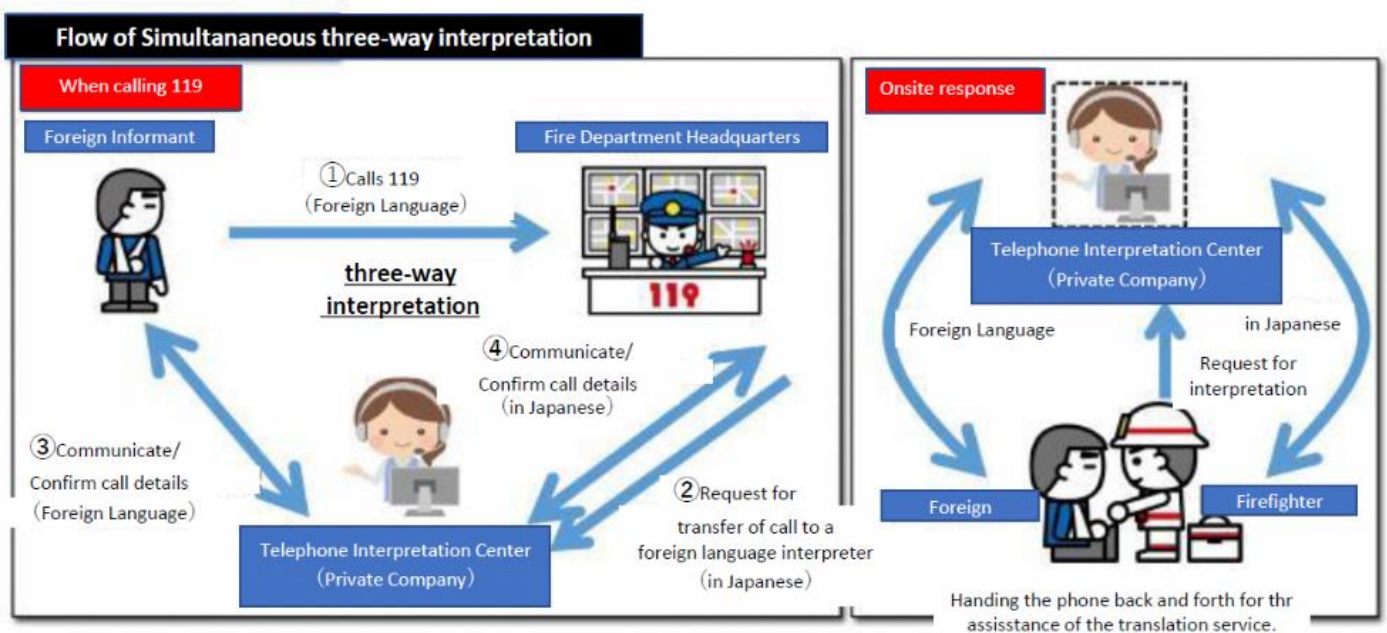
Flow of Simultananeous three-way interpretation

When calling 119

Foreign Informant

Fire Department Headquarters

①Calls 119 (Foreign Language)

119

three-way interpretation

④Communicate/ Confirm call details (in Japanese)

③Communicate/ Confirm call details (Foreign Language)

②Request for transfer of call to a foreign language interpreter (in Japanese)

Telephone Interpretation Center (Private Company)

Onsite response

Telephone Interpretation Center (Private Company)

Foreign Language

in Japanese

Request for interpretation

Foreign

Firefighter

Handing the phone back and forth for thr assisstance of the translation service.